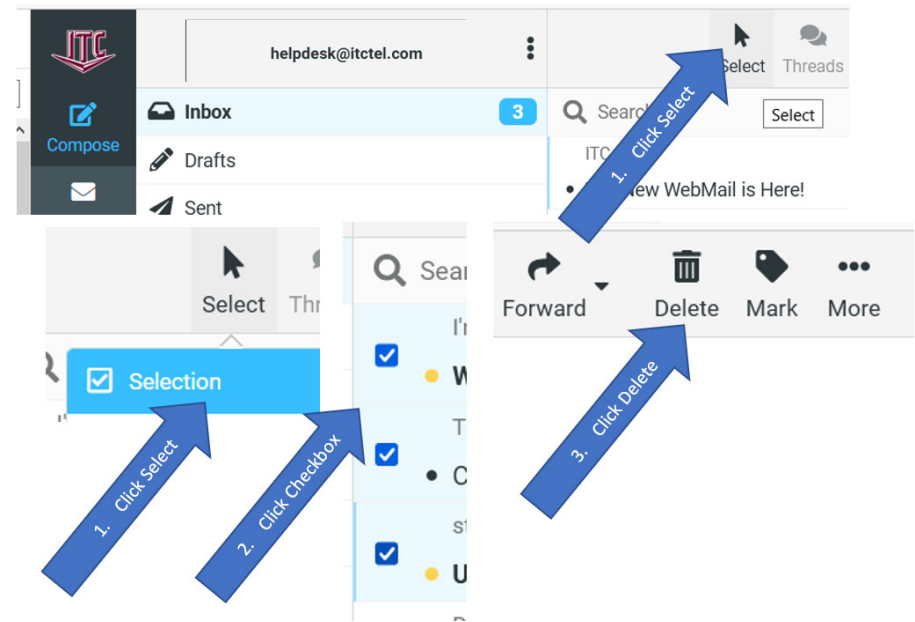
ITC
Compose
helpdesk@itctel.com
Inbox 3
Drafts
Sent
Select
Threads
Search
Select
ITC
New WebMail is Here!
1. Click Select

Select
Thr
Selection
1. Click Select

Sear
I'r
W
T
C
st
U
2. Click Checkbox

Forward
Delete
Mark
More
3. Click Delete